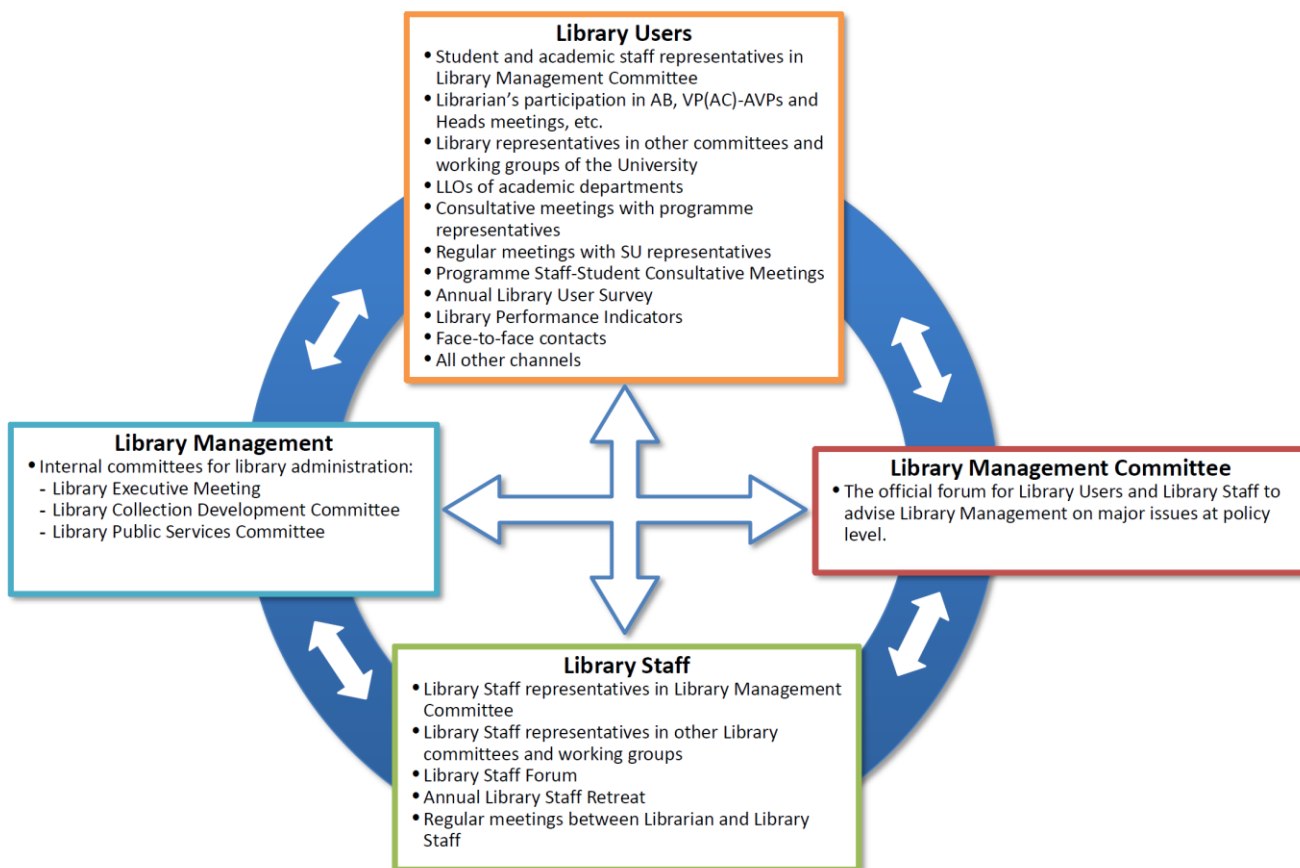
**Library Users**

- Student and academic staff representatives in Library Management Committee
- Librarian's participation in AB, VP(AC)-AVPs and Heads meetings, etc.
- Library representatives in other committees and working groups of the University
- LLOs of academic departments
- Consultative meetings with programme representatives
- Regular meetings with SU representatives
- Programme Staff-Student Consultative Meetings
- Annual Library User Survey
- Library Performance Indicators
- Face-to-face contacts
- All other channels

**Library Management**

- Internal committees for library administration:
  - Library Executive Meeting
  - Library Collection Development Committee
  - Library Public Services Committee

**Library Management Committee**

- The official forum for Library Users and Library Staff to advise Library Management on major issues at policy level.

**Library Staff**

- Library Staff representatives in Library Management Committee
- Library Staff representatives in other Library committees and working groups
- Library Staff Forum
- Annual Library Staff Retreat
- Regular meetings between Librarian and Library Staff